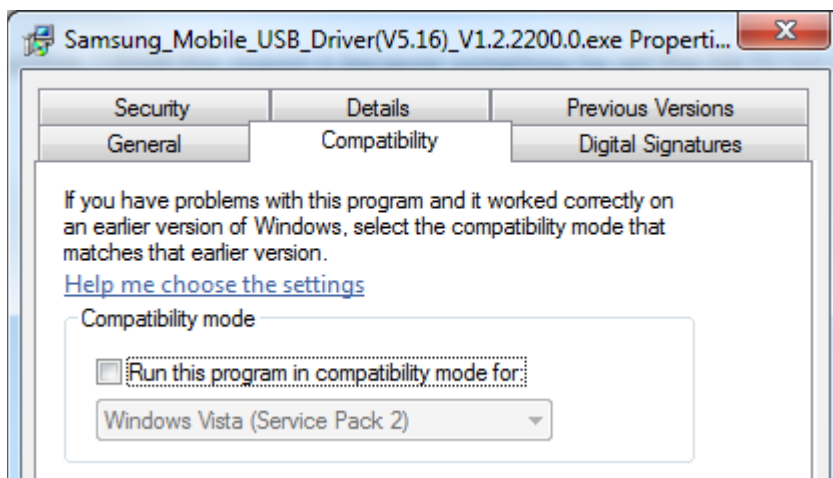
Samsung_Mobile_USB_Driver(V5.16)_V1.2.2200.0.exe Properti...

Security
Details
Previous Versions
General
Compatibility
Digital Signatures

If you have problems with this program and it worked correctly on an earlier version of Windows, select the compatibility mode that matches that earlier version.

Help me choose the settings

Compatibility mode

Run this program in compatibility mode for:

Windows Vista (Service Pack 2)